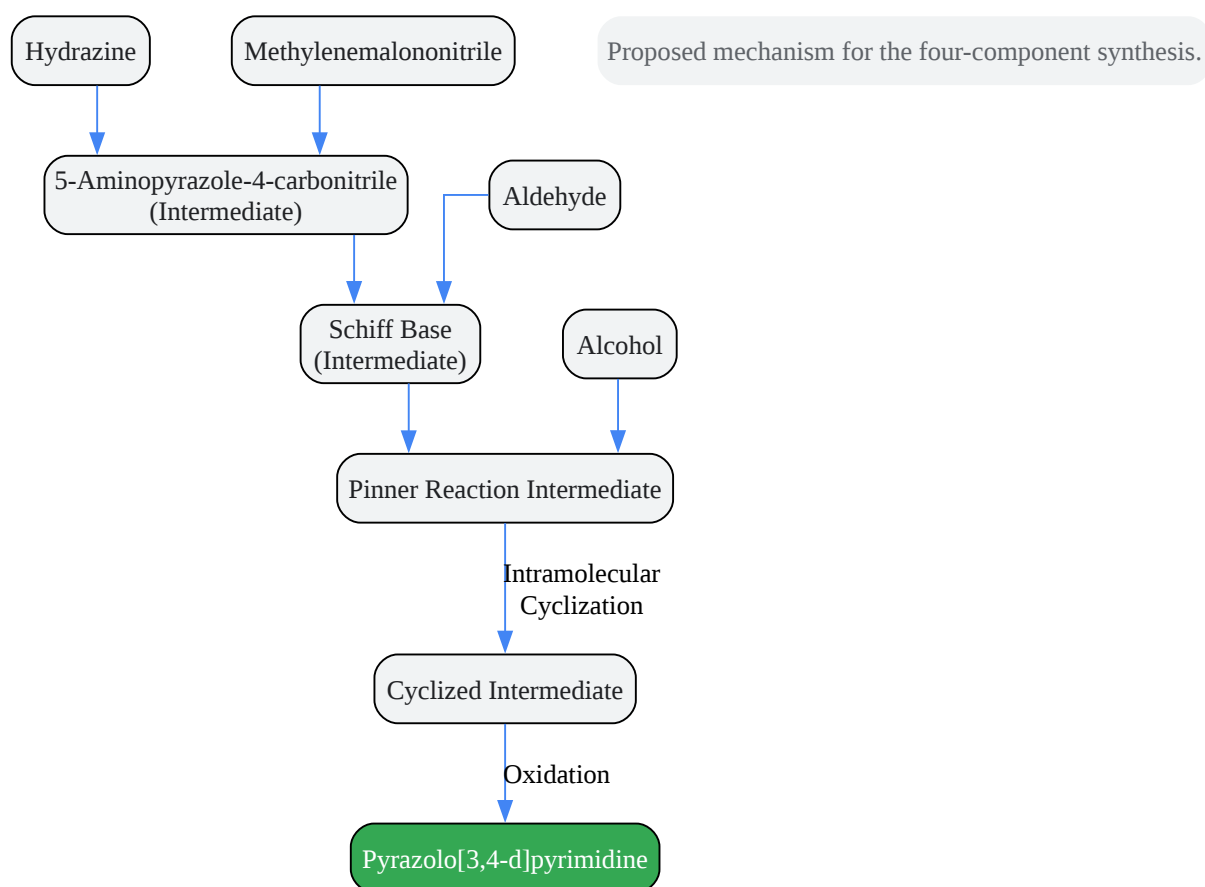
Hydrazine

Methylenemalononitrile

Proposed mechanism for the four-component synthesis.

5-Aminopyrazole-4-carbonitrile (Intermediate)

Aldehyde

Schiff Base (Intermediate)

Alcohol

Pinner Reaction Intermediate

Intramolecular Cyclization

Cyclized Intermediate

Oxidation

Pyrazolo[3,4-d]pyrimidine